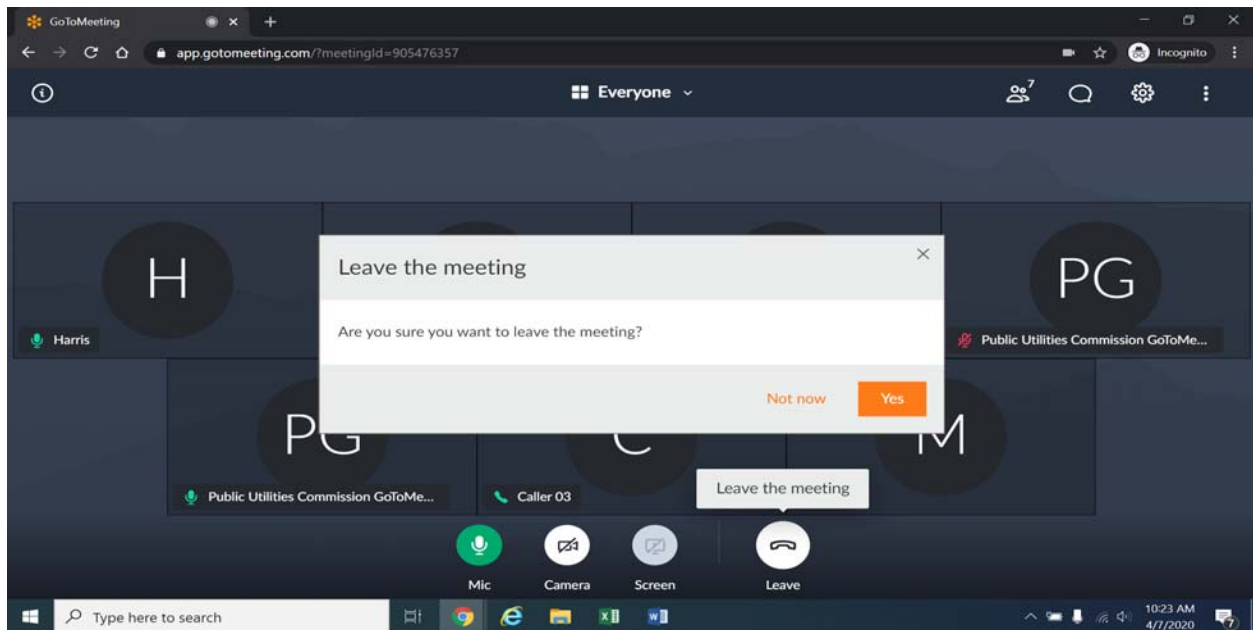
GoToMeeting
app.gotomeeting.com/?meetingId=905476357
Incognito
Everyone
7

H
Harris
Leave the meeting
Are you sure you want to leave the meeting?
Not now
Yes
PG
Public Utilities Commission GoToMe...
PG
Public Utilities Commission GoToMe...
C
Caller 03
M
Leave the meeting

Mic
Camera
Screen
Leave

Type here to search
10:23 AM
4/7/2020
7